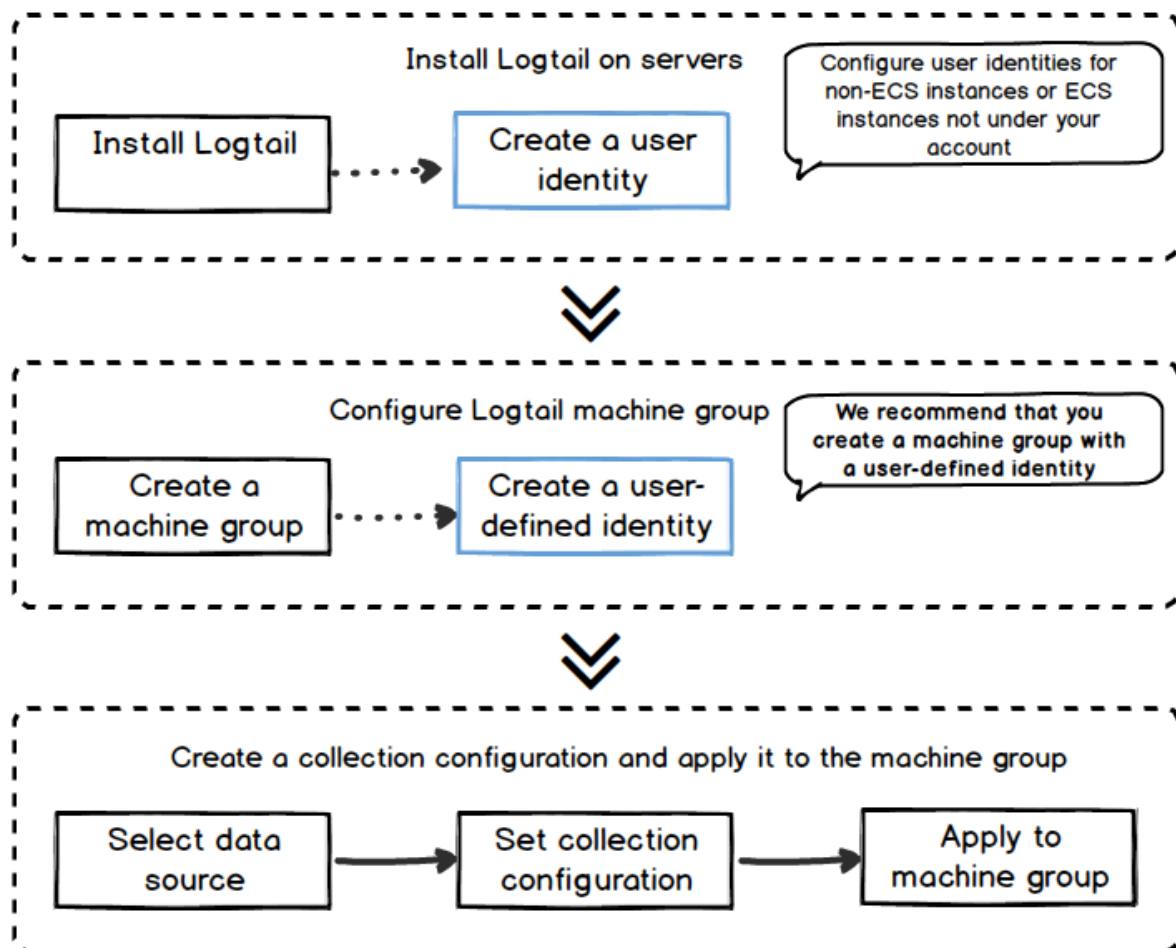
Install Logtail on servers

Configure user identities for non-ECS instances or ECS instances not under your account

Install Logtail

Create a user identity

Configure Logtail machine group

We recommend that you create a machine group with a user-defined identity

Create a machine group

Create a user-defined identity

Create a collection configuration and apply it to the machine group

Select data source

Set collection configuration

Apply to machine group